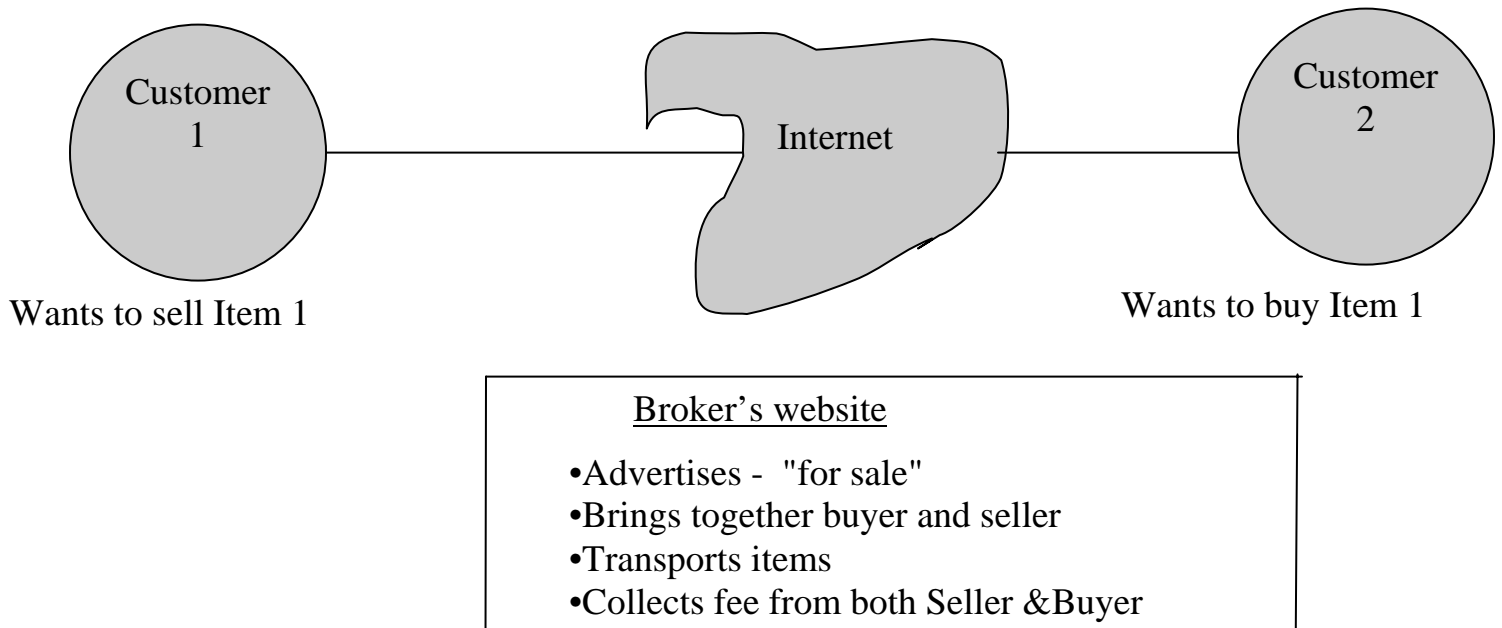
Customer 1

Internet

Customer 2

Wants to sell Item 1

Wants to buy Item 1

Broker’s website

•Advertises - "for sale"
•Brings together buyer and seller
•Transports items
•Collects fee from both Seller &Buyer